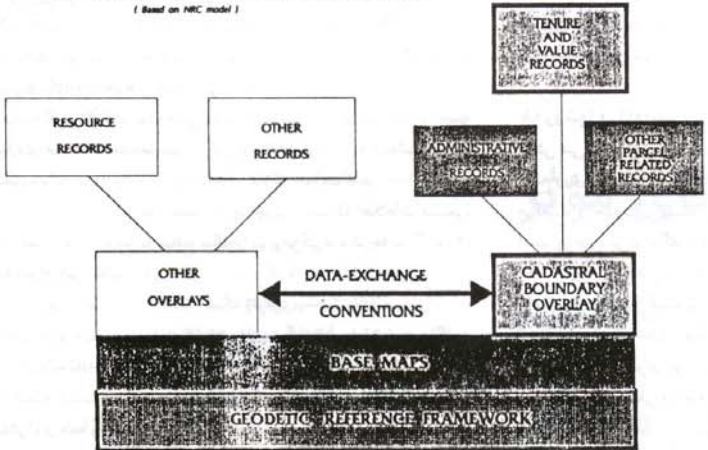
( Based on NRC model )

TENURE AND VALUE RECORDS

RESOURCE RECORDS

OTHER RECORDS

ADMINISTRATIVE RECORDS

OTHER PARCEL RELATED RECORDS

OTHER OVERLAYS

DATA-EXCHANGE CONVENTIONS

CADASTRAL BOUNDARY OVERLAY

BASE MAPS

GEODETIC REFERENCE FRAMEWORK